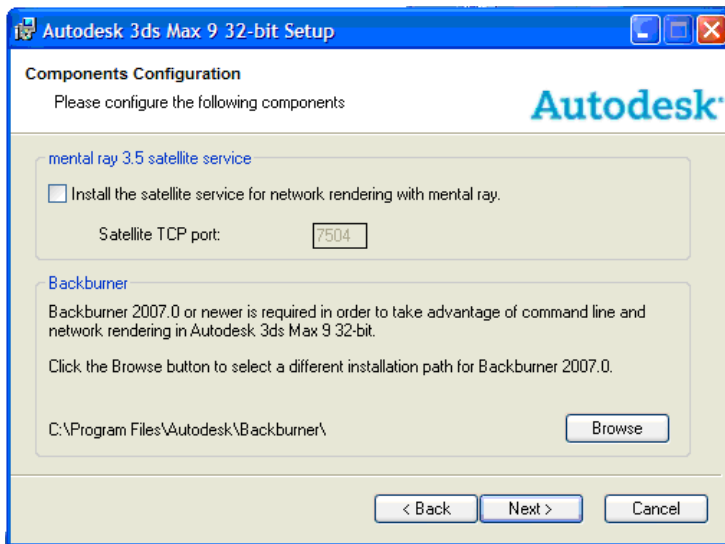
Autodesk 3ds Max 9 32-bit Setup

Components Configuration

Please configure the following components

Autodesk

mental ray 3.5 satellite service

Install the satellite service for network rendering with mental ray.

Satellite TCP port: 7504

Backburner

Backburner 2007.0 or newer is required in order to take advantage of command line and network rendering in Autodesk 3ds Max 9 32-bit.

Click the Browse button to select a different installation path for Backburner 2007.0.

C:\Program Files\Autodesk\Backburner\

Browse

< Back

Next >

Cancel